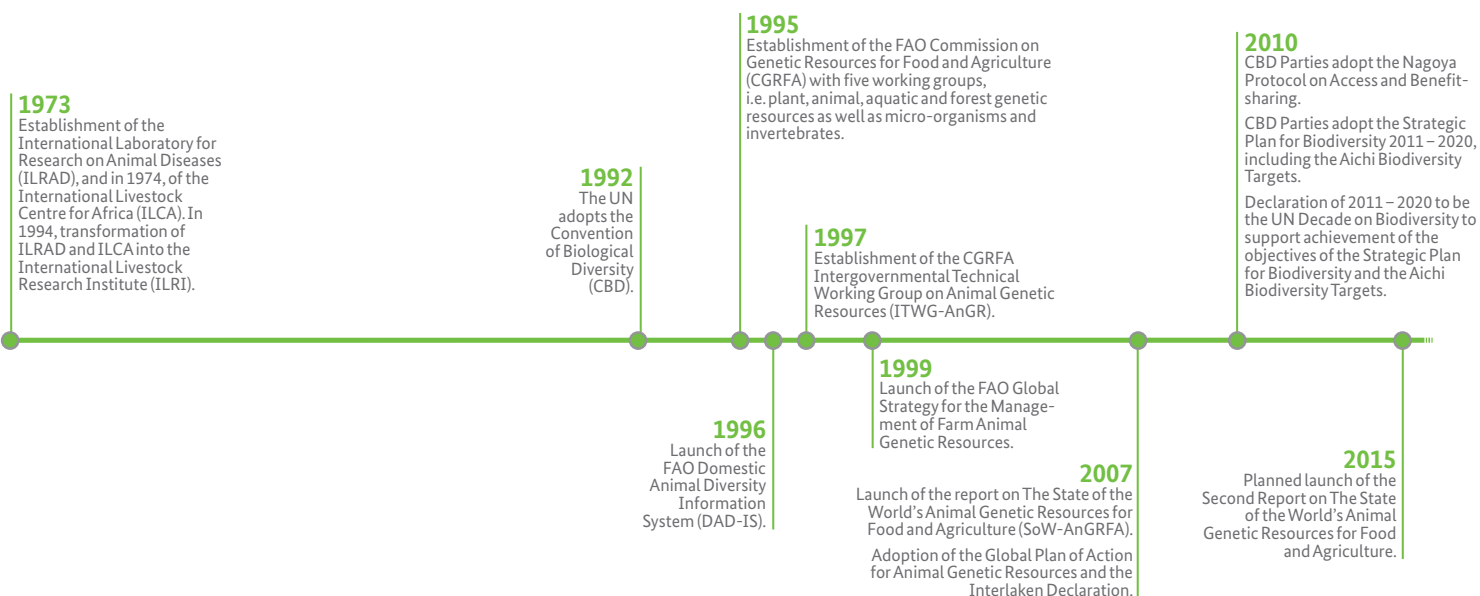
1973
Establishment of the International Laboratory for Research on Animal Diseases (ILRAD), and in 1974, of the International Livestock Centre for Africa (ILCA). In 1994, transformation of ILRAD and ILCA into the International Livestock Research Institute (ILRI).

1992
The UN adopts the Convention of Biological Diversity (CBD).

1995
Establishment of the FAO Commission on Genetic Resources for Food and Agriculture (CGRFA) with five working groups, i.e. plant, animal, aquatic and forest genetic resources as well as micro-organisms and invertebrates.

1996
Launch of the FAO Domestic Animal Diversity Information System (DAD-IS).

1997
Establishment of the CGRFA Intergovernmental Technical Working Group on Animal Genetic Resources (ITWG-AnGR).

1999
Launch of the FAO Global Strategy for the Management of Farm Animal Genetic Resources.

2007
Launch of the report on The State of the World's Animal Genetic Resources for Food and Agriculture (SoW-AnGRFA).

Adoption of the Global Plan of Action for Animal Genetic Resources and the Interlaken Declaration.

2010
CBD Parties adopt the Nagoya Protocol on Access and Benefit-sharing.

CBD Parties adopt the Strategic Plan for Biodiversity 2011 – 2020, including the Aichi Biodiversity Targets.

Declaration of 2011 – 2020 to be the UN Decade on Biodiversity to support achievement of the objectives of the Strategic Plan for Biodiversity and the Aichi Biodiversity Targets.

2015
Planned launch of the Second Report on The State of the World's Animal Genetic Resources for Food and Agriculture.